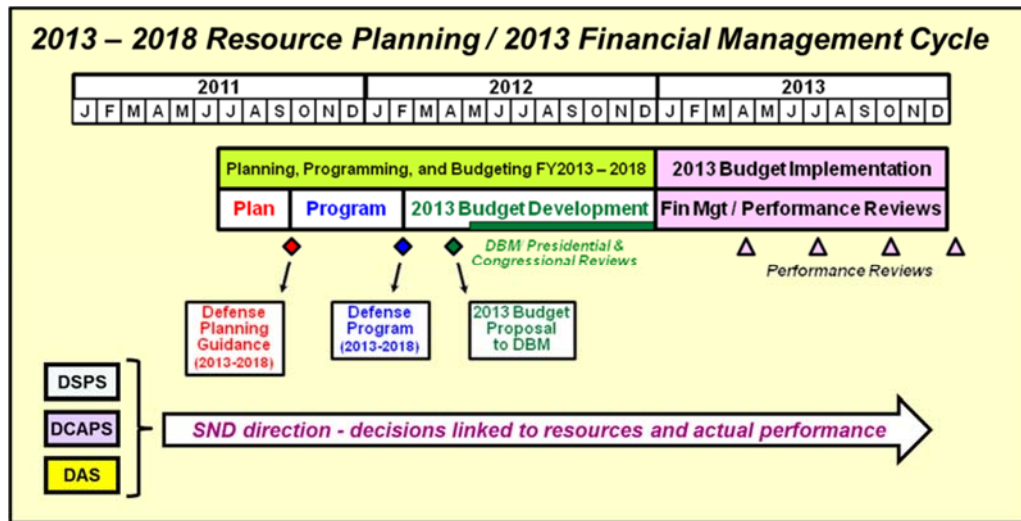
2013 – 2018 Resource Planning / 2013 Financial Management Cycle

| 2011 | | | | | | | | | | | | 2012 | | | | | | | | | | | | 2013 | | | | | | | | | | | |
|---|---|---|---|---|---|---|---|---|---|---|---|---|---|---|---|---|---|---|---|---|---|---|---|---|---|---|---|---|---|---|---|---|---|---|---|
| J | F | M | A | M | J | J | A | S | O | N | D | J | F | M | A | M | J | J | A | S | O | N | D | J | F | M | A | M | J | J | A | S | O | N | D |

Planning, Programming, and Budgeting FY2013 – 2018

2013 Budget Implementation

Plan

Program

2013 Budget Development

Fin Mgt / Performance Reviews

DBM/ Presidential & Congressional Reviews

Performance Reviews

Defense Planning Guidance (2013-2018)

Defense Program (2013-2018)

2013 Budget Proposal to DBM

DSPS

DCAPS

DAS

SND direction - decisions linked to resources and actual performance